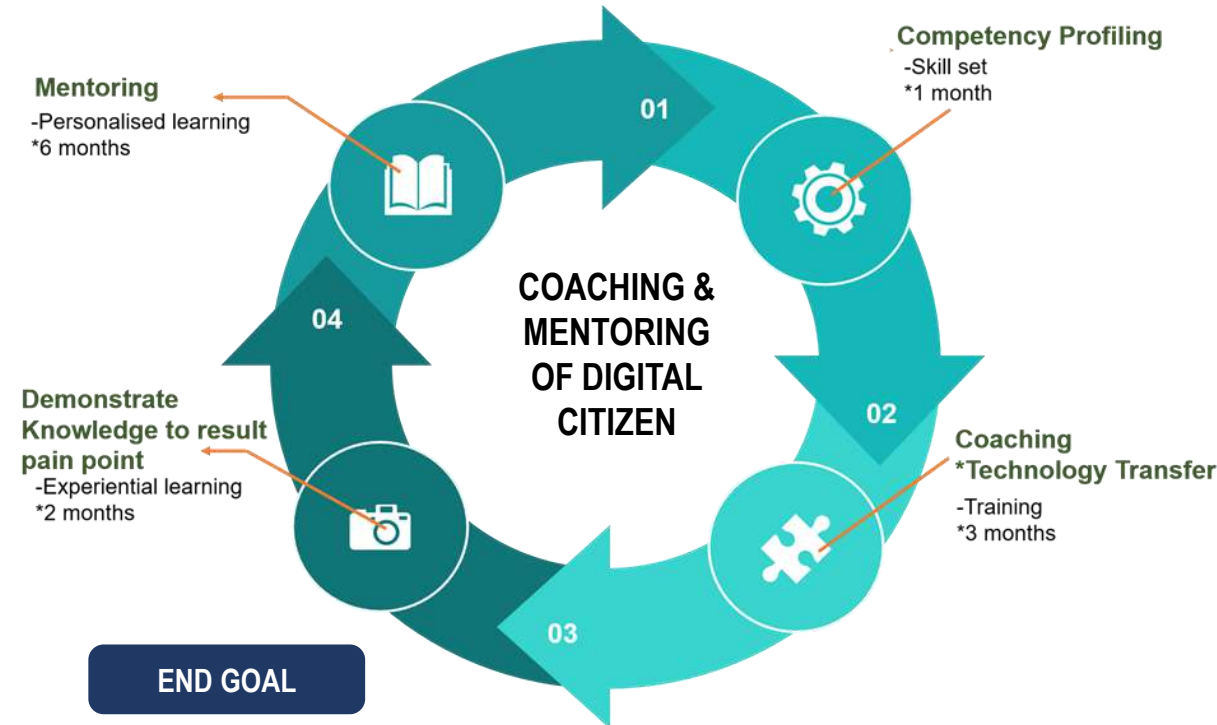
Mentoring
-Personalised learning
*6 months

01

Competency Profiling
-Skill set
*1 month

COACHING & MENTORING OF DIGITAL CITIZEN

04

02

Demonstrate Knowledge to result pain point
-Experiential learning
*2 months

Coaching
*Technology Transfer
-Training
*3 months

03

END GOAL